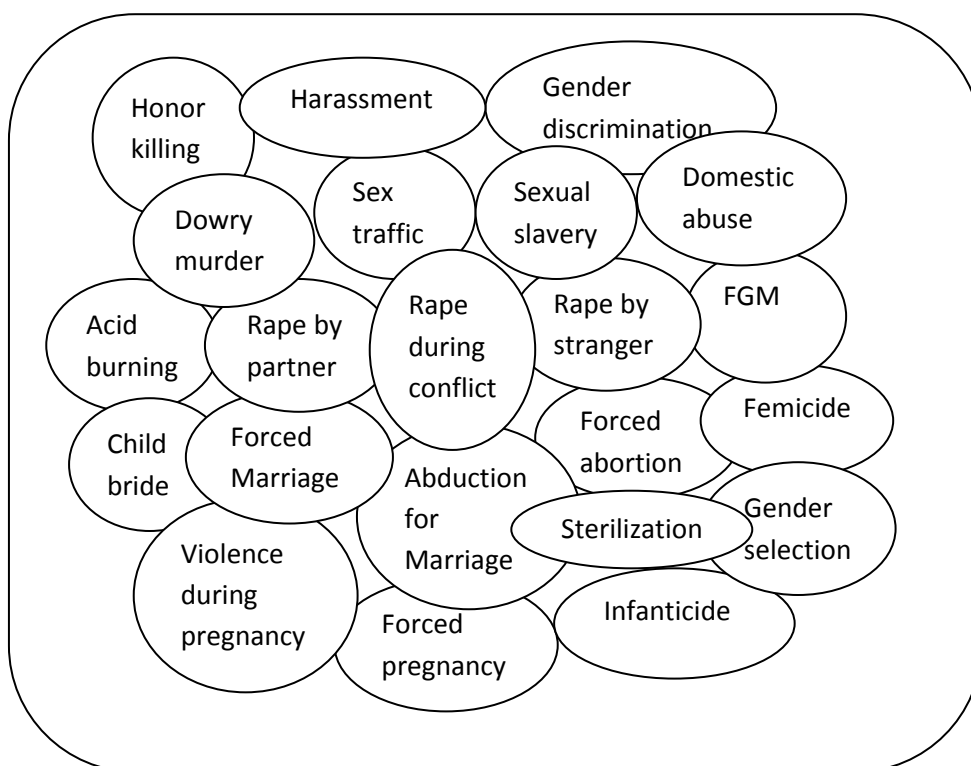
Honor killing

Harassment

Gender discrimination

Sex traffic

Sexual slavery

Domestic abuse

Dowry murder

Rape during conflict

Rape by stranger

FGM

Acid burning

Rape by partner

Child bride

Forced Marriage

Forced abortion

Femicide

Abduction for Marriage

Sterilization

Gender selection

Violence during pregnancy

Forced pregnancy

Infanticide